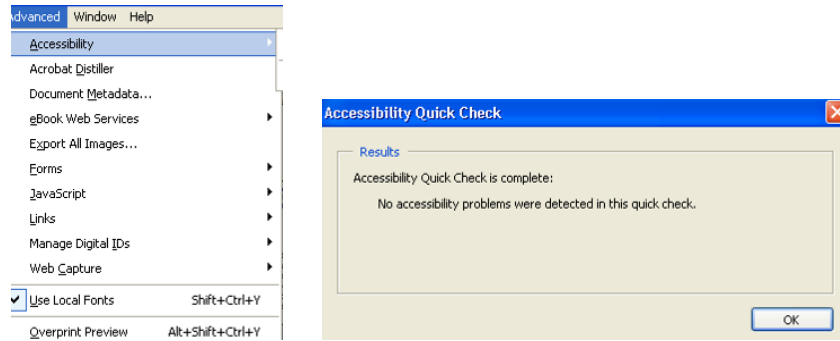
dvanced Window Help

Accessibility
Acrobat Distiller
Document Metadata...
eBook Web Services
Export All Images...
Forms
JavaScript
Links
Manage Digital IDs
Web Capture
Use Local Fonts Shift+Ctrl+Y
Overprint Preview Alt+Shift+Ctrl+Y

Accessibility Quick Check

Results

Accessibility Quick Check is complete:

No accessibility problems were detected in this quick check.

OK